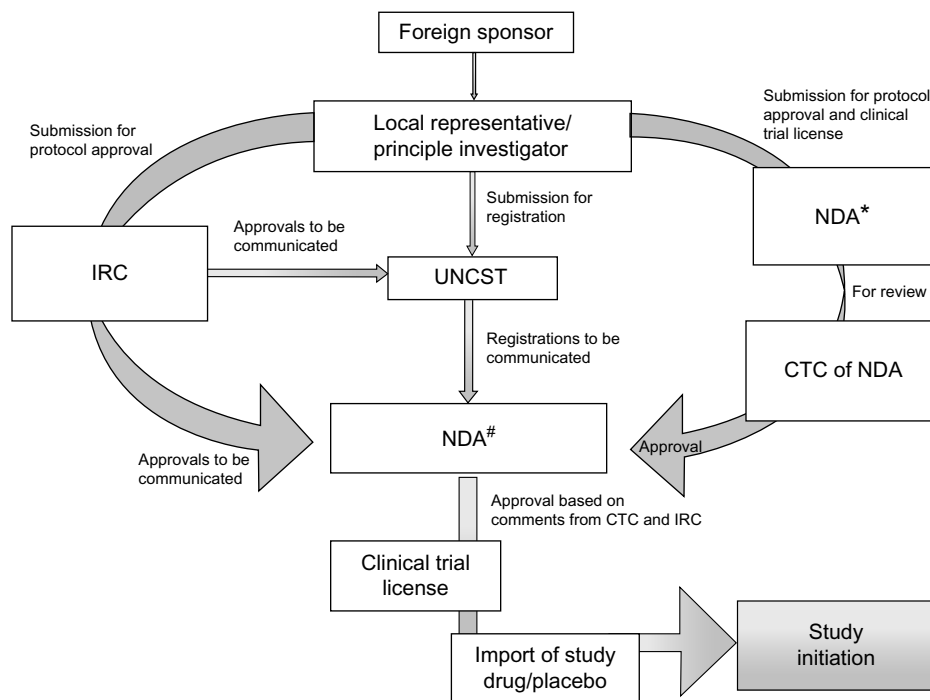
Foreign sponsor

Submission for protocol approval

Local representative/ principle investigator

Submission for protocol approval and clinical trial license

Submission for registration

NDA*

Approvals to be communicated

IRC

UNCST

For review

Registrations to be communicated

CTC of NDA

NDA$^{\#}$

Approval

Approvals to be communicated

Approval based on comments from CTC and IRC

Clinical trial license

Study initiation

Import of study drug/placebo